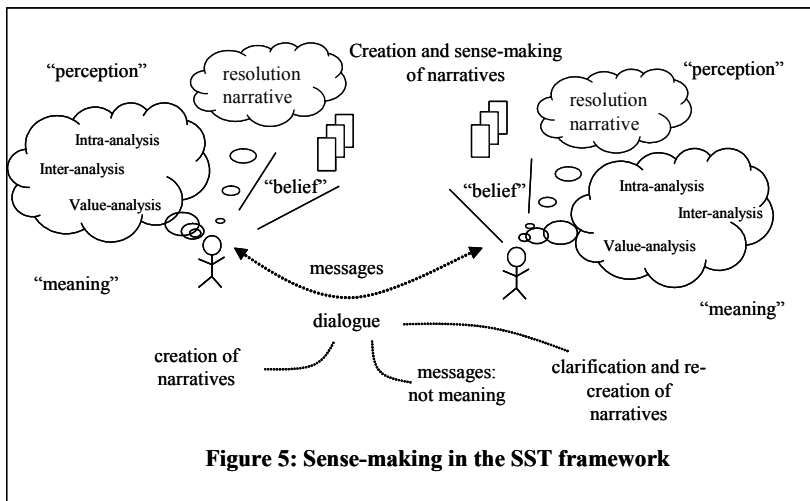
"perception"

resolution narrative

Creation and sense-making of narratives

"perception"

resolution narrative

Intra-analysis

Inter-analysis

Value-analysis

"belief"

"belief"

Intra-analysis

Inter-analysis

Value-analysis

"meaning"

messages

"meaning"

dialogue

creation of narratives

messages: not meaning

clarification and re-creation of narratives

Figure 5: Sense-making in the SST framework